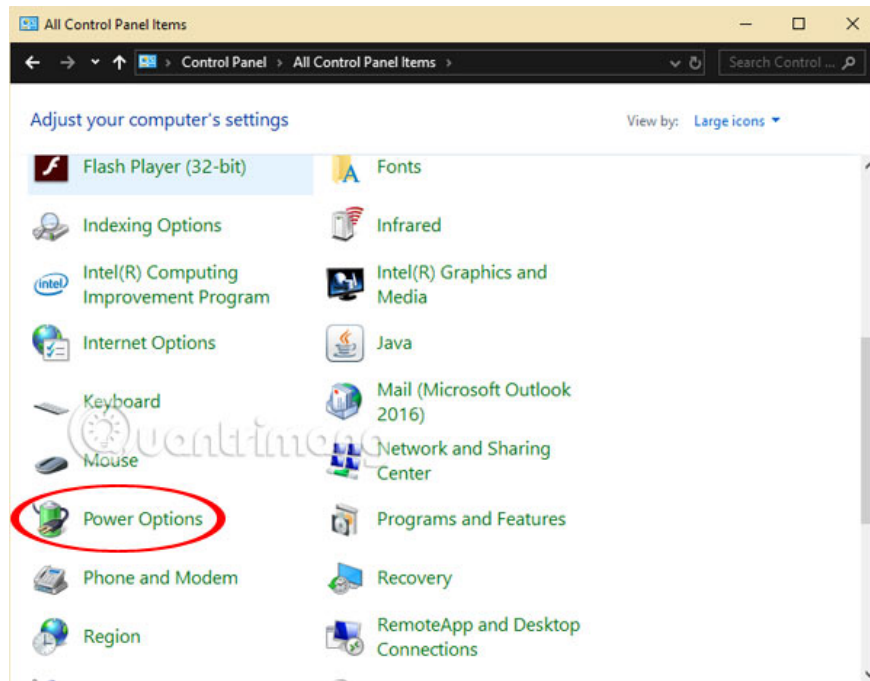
All Control Panel Items

Control Panel > All Control Panel Items >

Search Control ...

Adjust your computer's settings

View by: Large icons

Flash Player (32-bit)

Fonts

Indexing Options

Infrared

Intel(R) Computing Improvement Program

Intel(R) Graphics and Media

Internet Options

Java

Keyboard

Mail (Microsoft Outlook 2016)

Mouse

Network and Sharing Center

Power Options

Programs and Features

Phone and Modem

Recovery

Region

RemoteApp and Desktop Connections

quantrimang